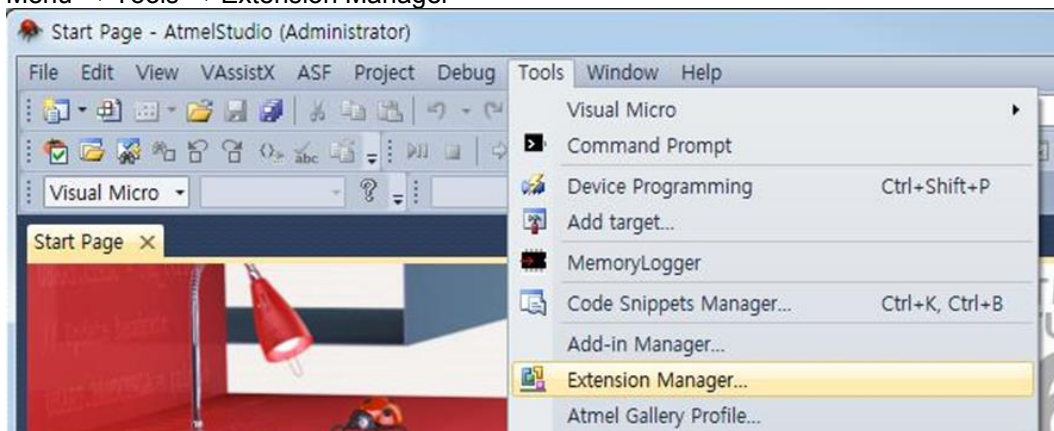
Menu → Tools → Extension Manager

Start Page - AtmelStudio (Administrator)

File Edit View VAssistX ASF Project Debug Tools Window Help

Visual Micro

Start Page ×

Visual Micro ▸
Command Prompt
Device Programming Ctrl+Shift+P
Add target...
MemoryLogger
Code Snippets Manager... Ctrl+K, Ctrl+B
Add-in Manager...
Extension Manager...
Atmel Gallery Profile...